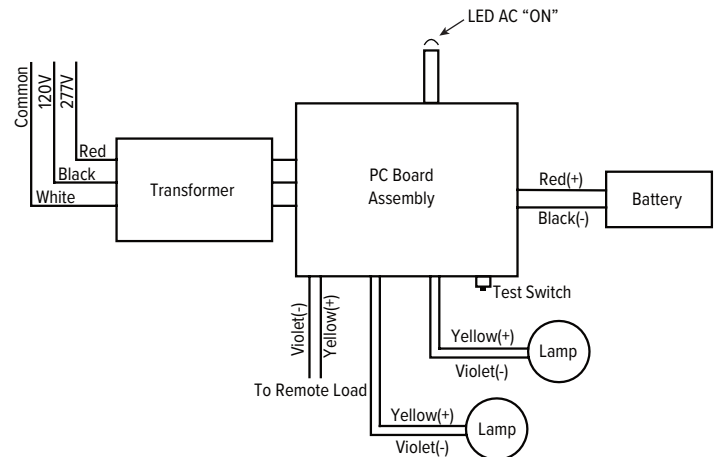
LED AC "ON"

Common
120V
277V

Red
Black
White

Transformer

PC Board Assembly

Red(+)
Black(-)

Battery

Test Switch

Violet(-)
Yellow(+)
To Remote Load

Yellow(+)
Violet(-)
Lamp

Yellow(+)
Violet(-)
Lamp